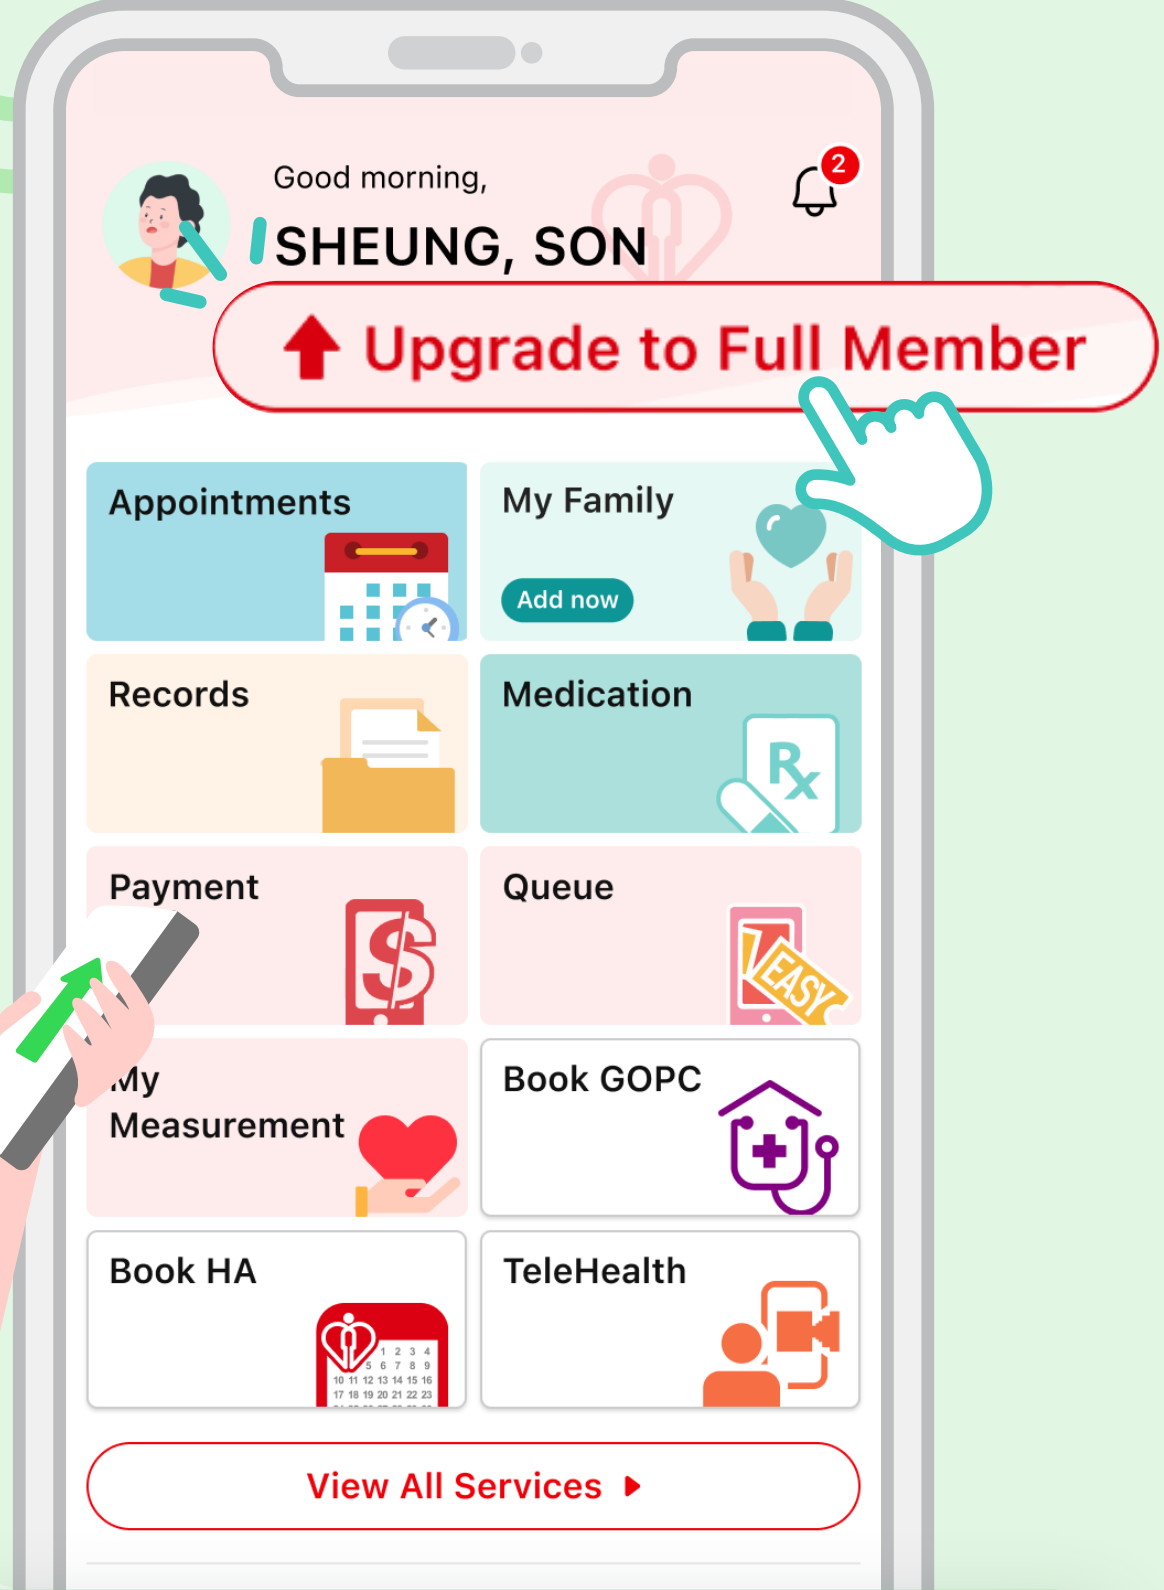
Good morning,

SHEUNG, SON

2

Upgrade to Full Member

Appointments

My Family

Add now

Records

Medication

Rx

Payment

$

Queue

EASY

My Measurement

Book GOPC

Book HA

1 2 3 4 5 6 7 8 9 10 11 12 13 14 15 16 17 18 19 20 21 22 23

TeleHealth

View All Services